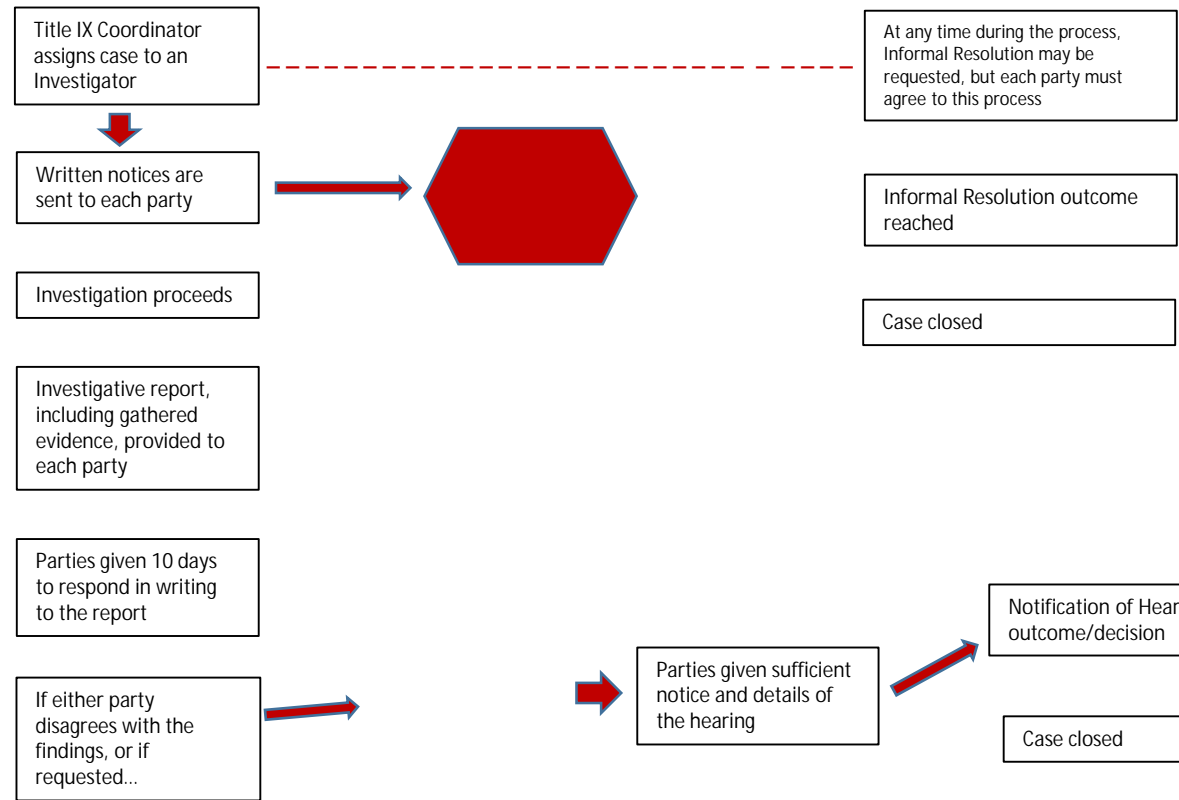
Title IX Coordinator assigns case to an Investigator

At any time during the process, Informal Resolution may be requested, but each party must agree to this process

Written notices are sent to each party

Informal Resolution outcome reached

Investigation proceeds

Case closed

Investigative report, including gathered evidence, provided to each party

Parties given 10 days to respond in writing to the report

Notification of Hear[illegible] outcome/decision

Parties given sufficient notice and details of the hearing

If either party disagrees with the findings, or if requested…

Case closed